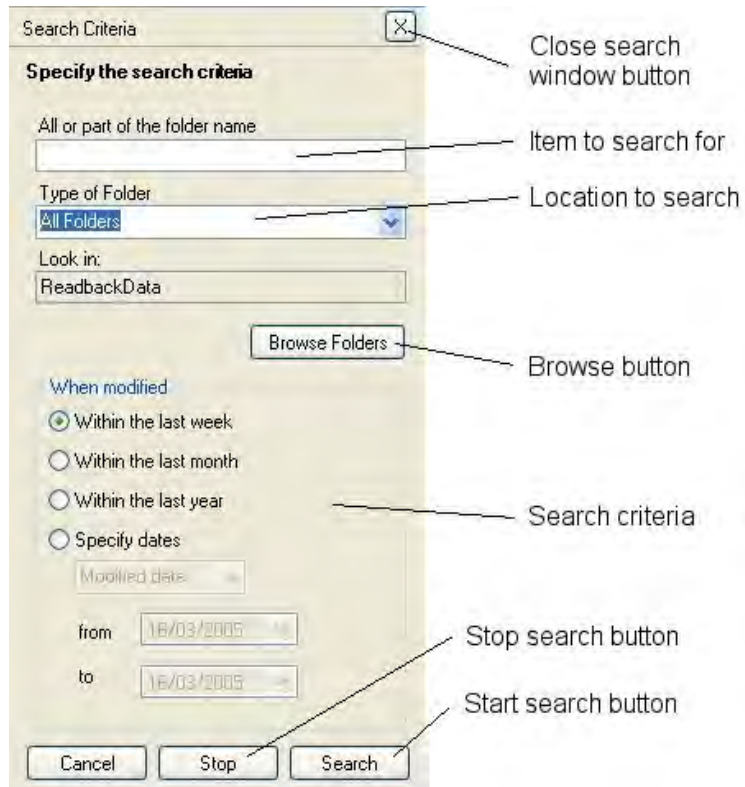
Search Criteria

Specify the search criteria

All or part of the folder name

Type of Folder

All Folders

Look in:

ReadbackData

Browse Folders

When modified

Within the last week

Within the last month

Within the last year

Specify dates

Modified date

from 16/03/2005

to 16/03/2005

Cancel

Stop

Search

Close search window button

Item to search for

Location to search

Browse button

Search criteria

Stop search button

Start search button